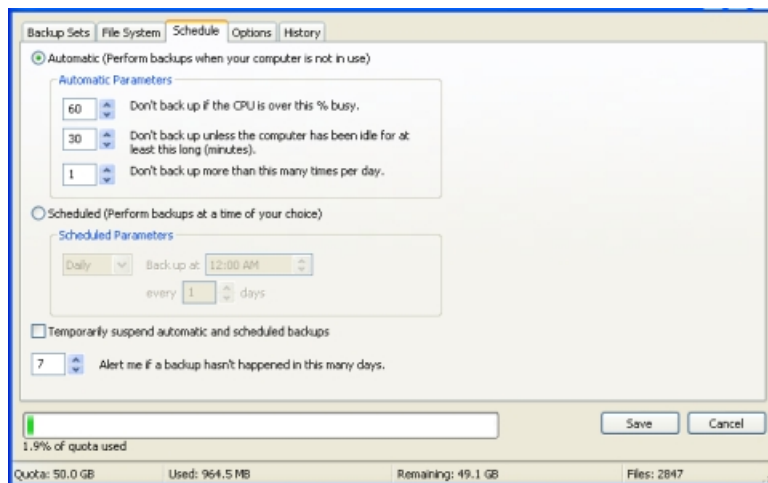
Backup Sets | File System | Schedule | Options | History

Automatic (Perform backups when your computer is not in use)

Automatic Parameters

60 Don't back up if the CPU is over this % busy.

30 Don't back up unless the computer has been idle for at least this long (minutes).

1 Don't back up more than this many times per day.

Scheduled (Perform backups at a time of your choice)

Scheduled Parameters

Daily Back up at 12:00 AM

every 1 days

Temporarily suspend automatic and scheduled backups

7 Alert me if a backup hasn't happened in this many days.

1.9% of quota used

Save Cancel

Quota: 50.0 GB Used: 964.5 MB Remaining: 49.1 GB Files: 2847